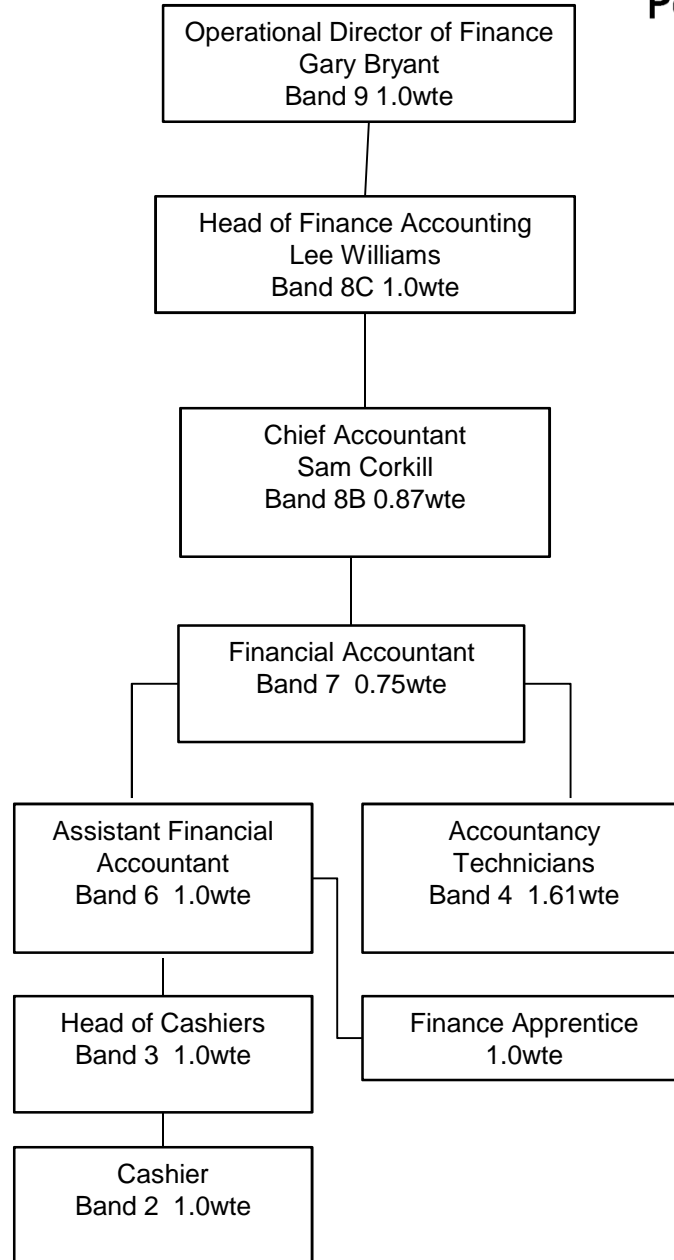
Operational Director of Finance
Gary Bryant
Band 9 1.0wte

Head of Finance Accounting
Lee Williams
Band 8C 1.0wte

Chief Accountant
Sam Corkill
Band 8B 0.87wte

Financial Accountant
Band 7 0.75wte

Assistant Financial Accountant
Band 6 1.0wte

Accountancy Technicians
Band 4 1.61wte

Head of Cashiers
Band 3 1.0wte

Finance Apprentice
1.0wte

Cashier
Band 2 1.0wte